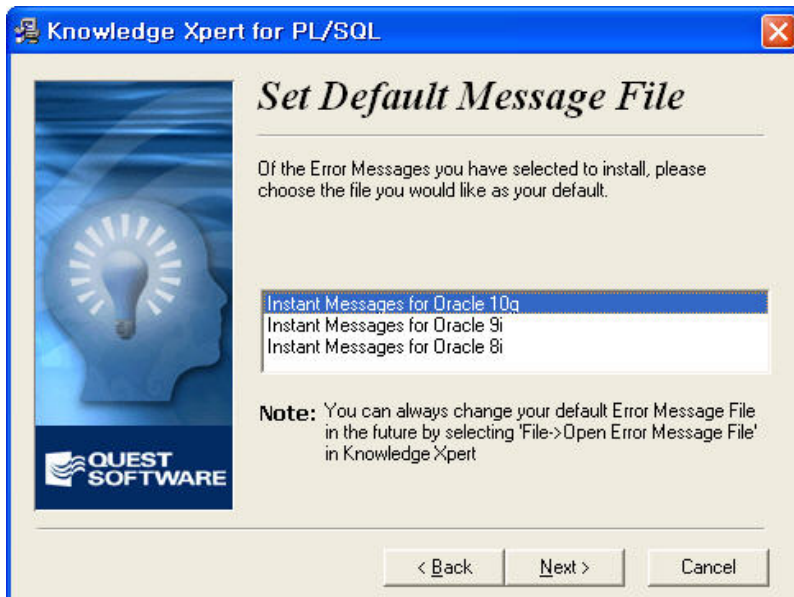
Knowledge Xpert for PL/SQL

Set Default Message File

Of the Error Messages you have selected to install, please choose the file you would like as your default.

Instant Messages for Oracle 10g
Instant Messages for Oracle 9i
Instant Messages for Oracle 8i

Note: You can always change your default Error Message File in the future by selecting 'File->Open Error Message File' in Knowledge Xpert

QUEST SOFTWARE

< Back
Next >
Cancel